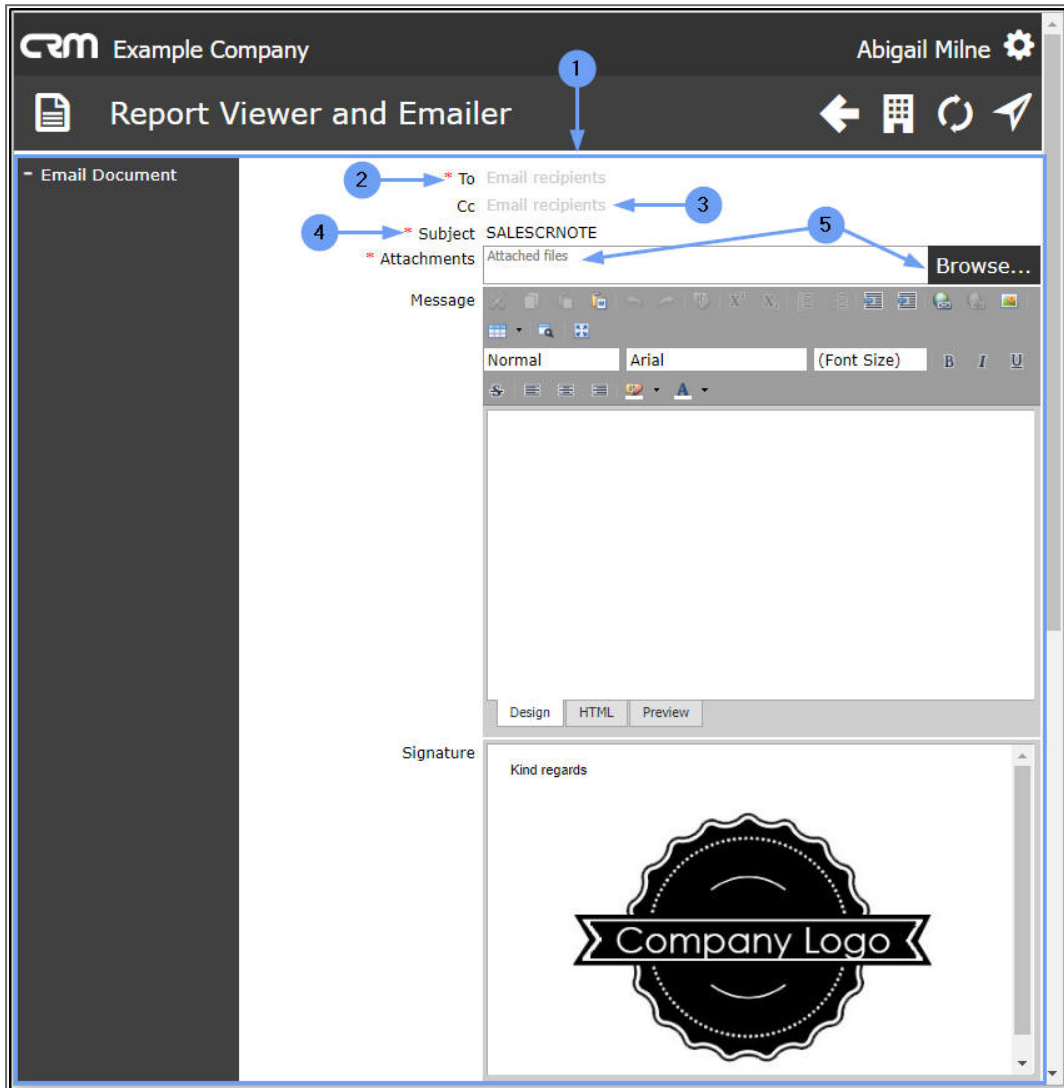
CRM Example Company

Abigail Milne

Report Viewer and Emailer

1

- Email Document

2 * To Email recipients

Cc Email recipients 3

4 * Subject SALESCRNOTE

5

* Attachments Attached files Browse...

Message

Normal Arial (Font Size) B I U

Design HTML Preview

Signature

Kind regards

Company Logo